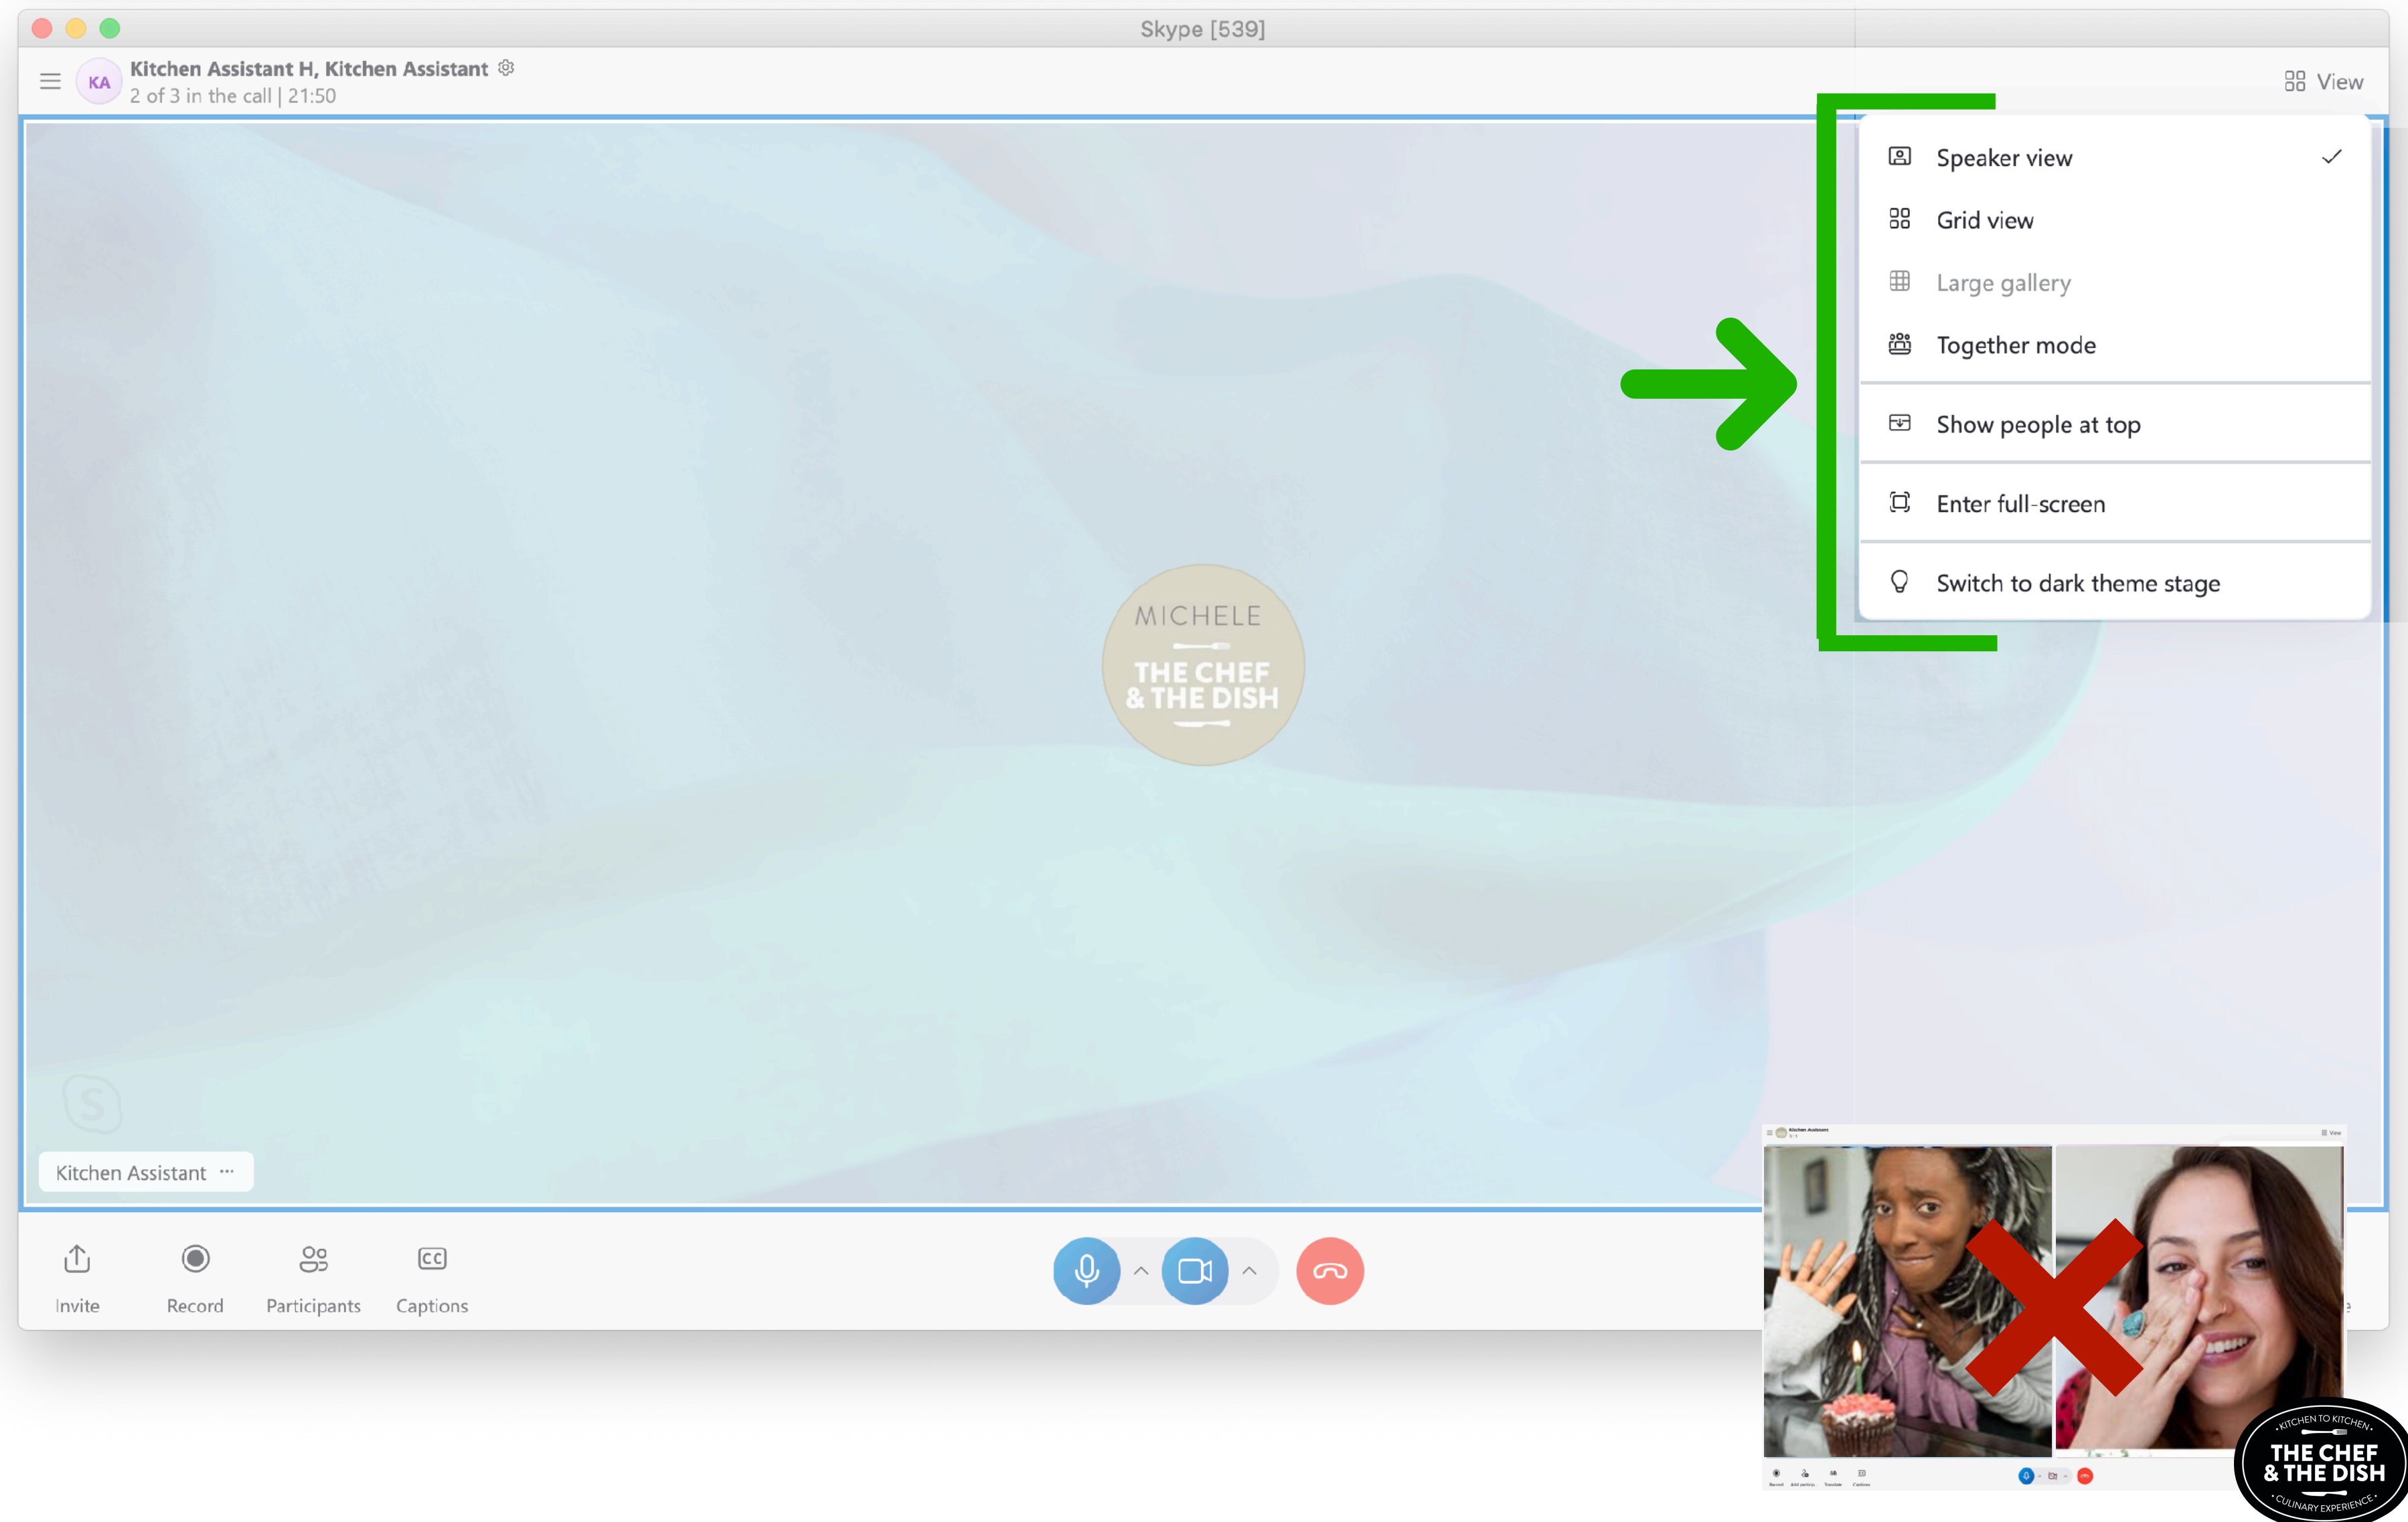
Skype [539]

KA Kitchen Assistant H, Kitchen Assistant
2 of 3 in the call | 21:50

View

Speaker view ✓
Grid view
Large gallery
Together mode
Show people at top
Enter full-screen
Switch to dark theme stage

MICHELE
THE CHEF
& THE DISH

Kitchen Assistant ···

Invite
Record
Participants
Captions

KITCHEN TO KITCHEN
THE CHEF
& THE DISH
CULINARY EXPERIENCE